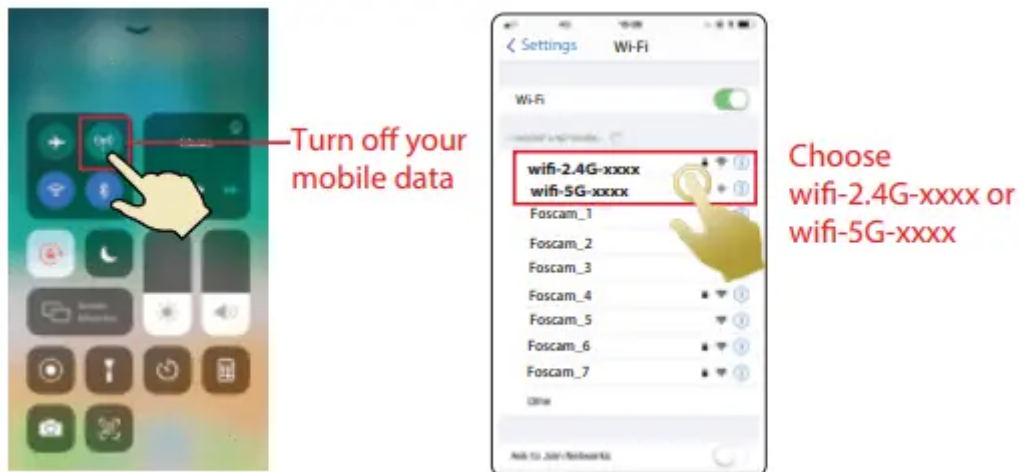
Turn off your mobile data

Settings Wi-Fi

Wi-Fi

wifi-2.4G-xxxx
wifi-5G-xxxx
Foscam_1
Foscam_2
Foscam_3
Foscam_4
Foscam_5
Foscam_6
Foscam_7
Other

Ask to Join Networks

Choose wifi-2.4G-xxxx or wifi-5G-xxxx